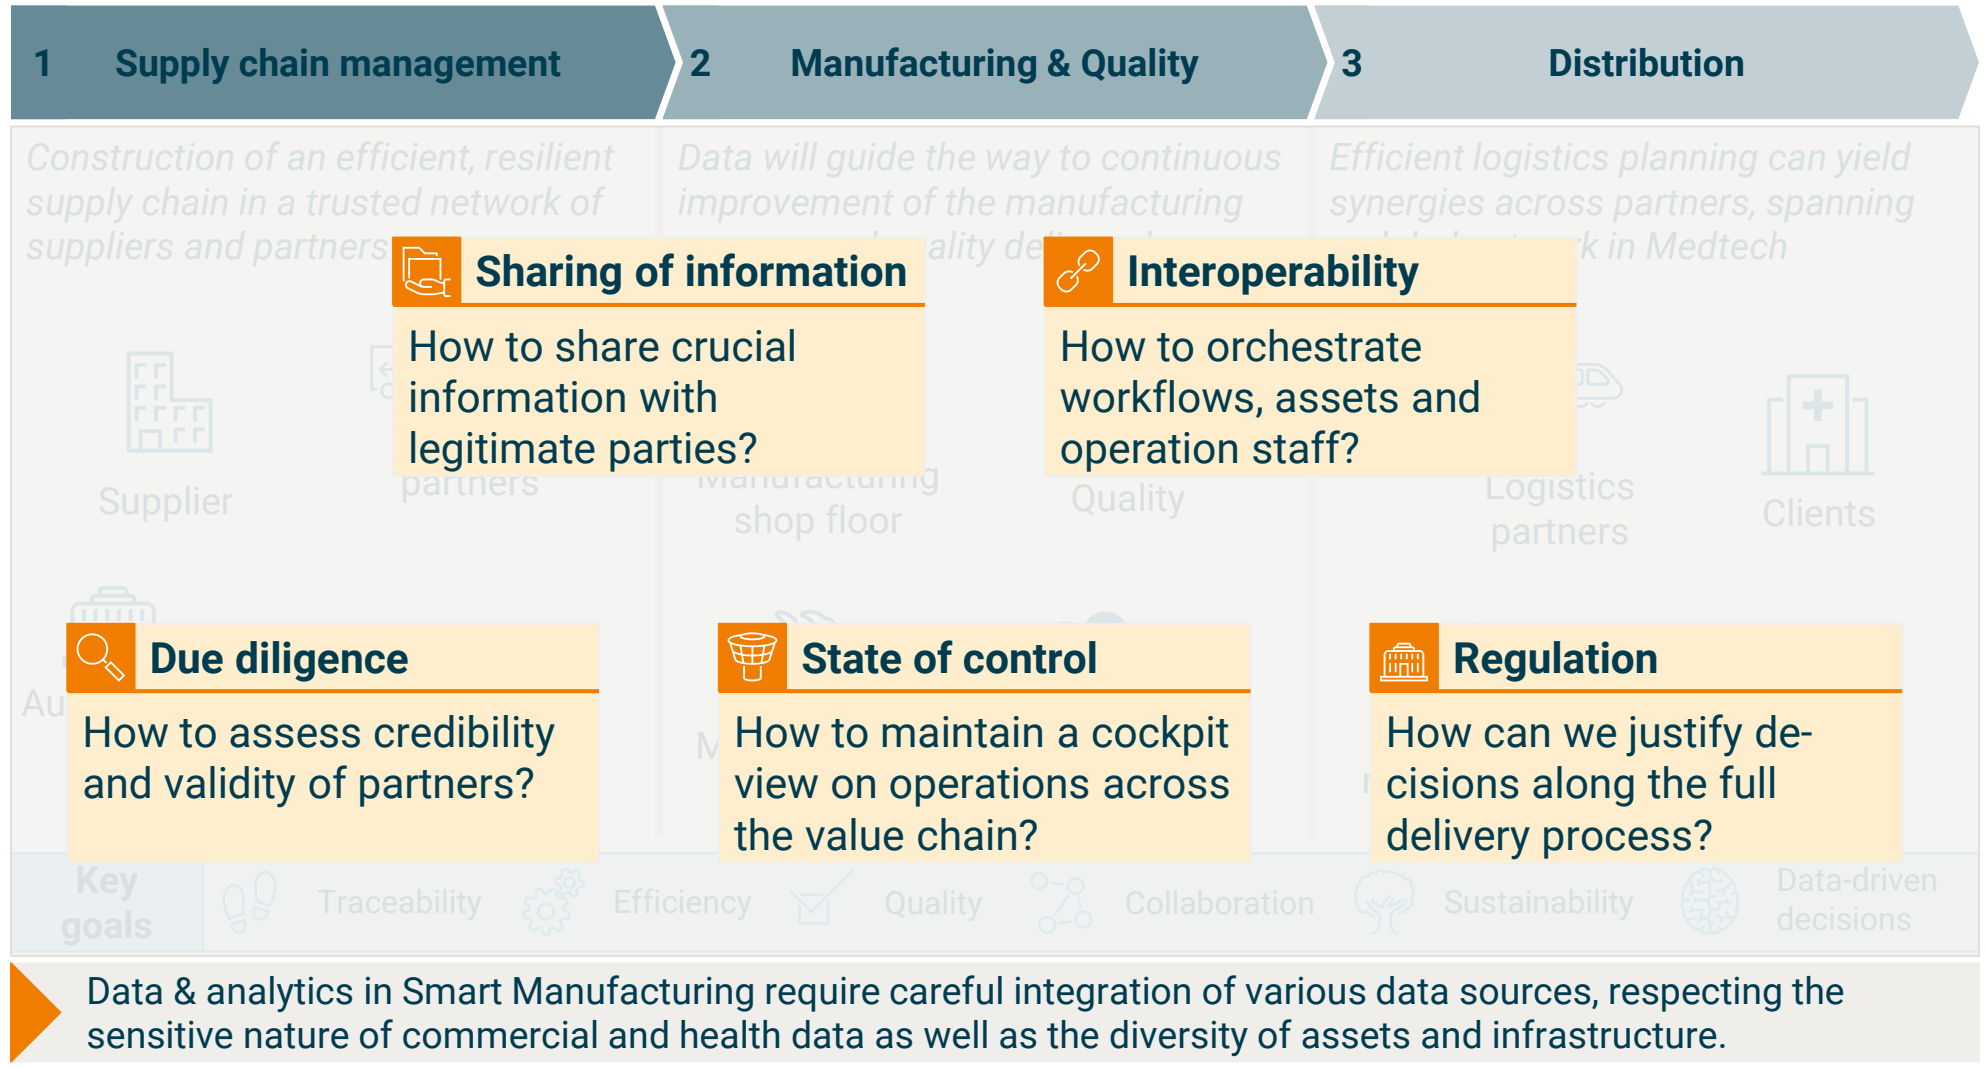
1 Supply chain management

2 Manufacturing & Quality

3 Distribution

Construction of an efficient, resilient supply chain in a trusted network of suppliers and partners

Data will guide the way to continuous improvement of the manufacturing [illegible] ality de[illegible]

Efficient logistics planning can yield synergies across partners, spanning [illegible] k in Medtech

Sharing of information

How to share crucial information with legitimate parties?

Interoperability

How to orchestrate workflows, assets and operation staff?

Supplier

partners

Manufacturing shop floor

Quality

Logistics partners

Clients

Due diligence

How to assess credibility and validity of partners?

State of control

How to maintain a cockpit view on operations across the value chain?

Regulation

How can we justify decisions along the full delivery process?

Au

M

Key goals

Traceability

Efficiency

Quality

Collaboration

Sustainability

Data-driven decisions

Data & analytics in Smart Manufacturing require careful integration of various data sources, respecting the sensitive nature of commercial and health data as well as the diversity of assets and infrastructure.